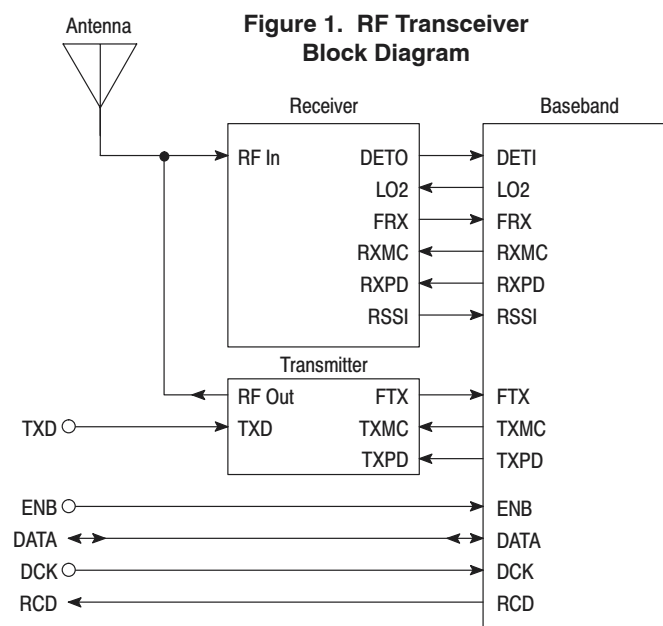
Figure 1. RF Transceiver Block Diagram

Antenna

Receiver

Baseband

RF In

DETO

DETI

LO2

LO2

FRX

FRX

RXMC

RXMC

RXPD

RXPD

RSSI

RSSI

Transmitter

RF Out

FTX

FTX

TXD

TXD

TXMC

TXMC

TXPD

TXPD

ENB

ENB

DATA

DATA

DCK

DCK

RCD

RCD